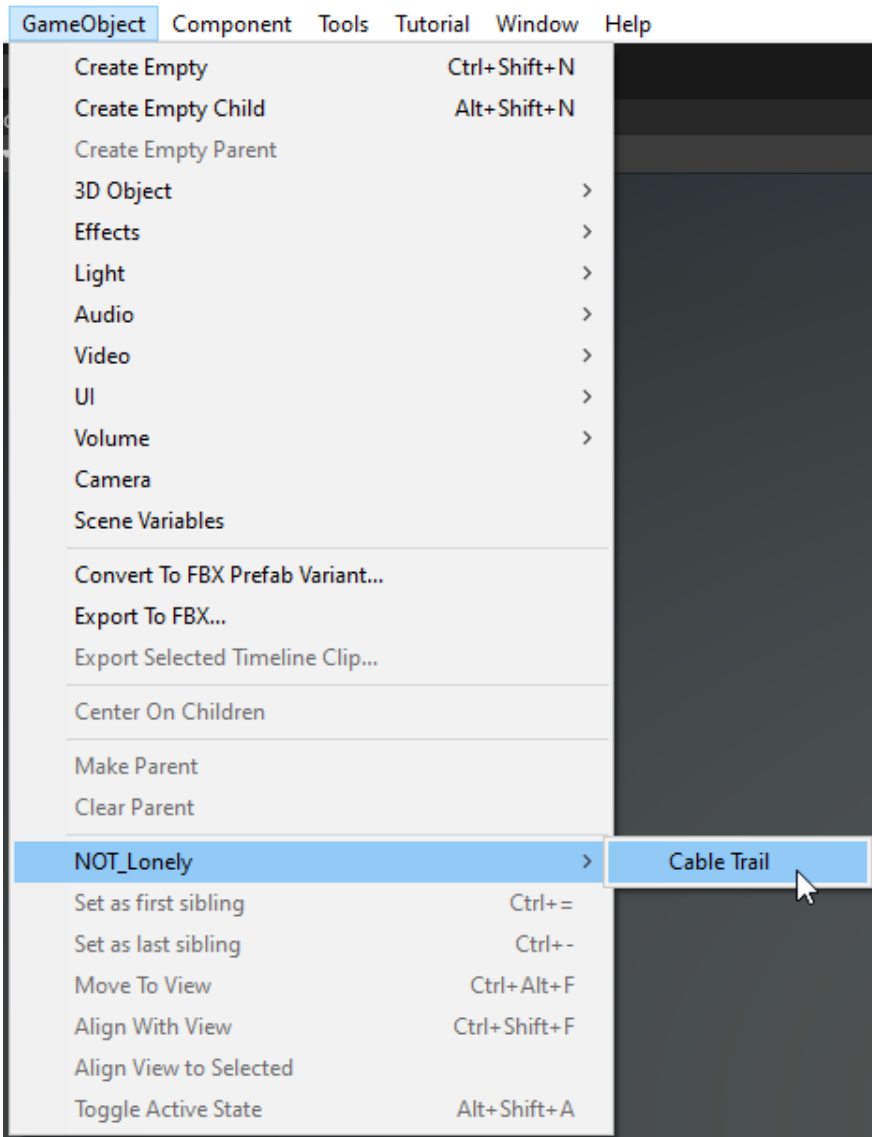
GameObject Component Tools Tutorial Window Help

Create Empty Ctrl+Shift+N
Create Empty Child Alt+Shift+N
Create Empty Parent
3D Object >
Effects >
Light >
Audio >
Video >
UI >
Volume >
Camera
Scene Variables

Convert To FBX Prefab Variant...
Export To FBX...
Export Selected Timeline Clip...

Center On Children

Make Parent
Clear Parent

NOT_Lonely >
Cable Trail
Set as first sibling Ctrl+=
Set as last sibling Ctrl+-
Move To View Ctrl+Alt+F
Align With View Ctrl+Shift+F
Align View to Selected
Toggle Active State Alt+Shift+A